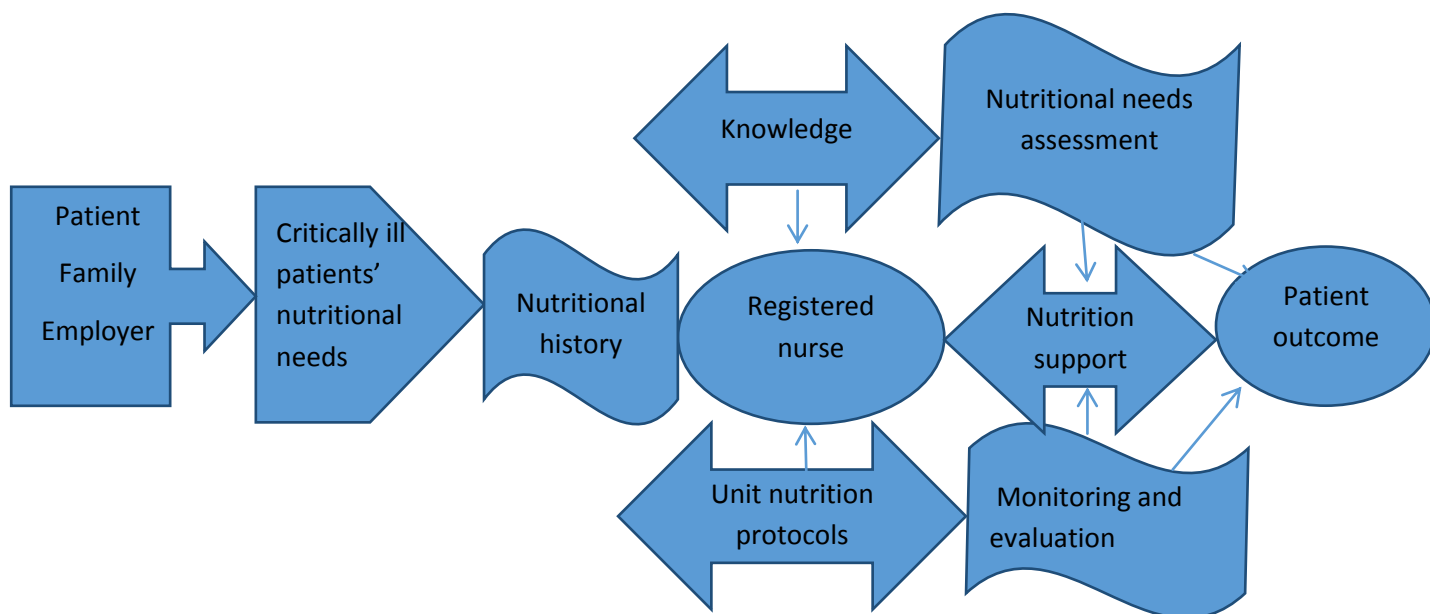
Patient
Family
Employer

Critically ill patients' nutritional needs

Nutritional history

Knowledge

Registered nurse

Unit nutrition protocols

Nutritional needs assessment

Nutrition support

Monitoring and evaluation

Patient outcome